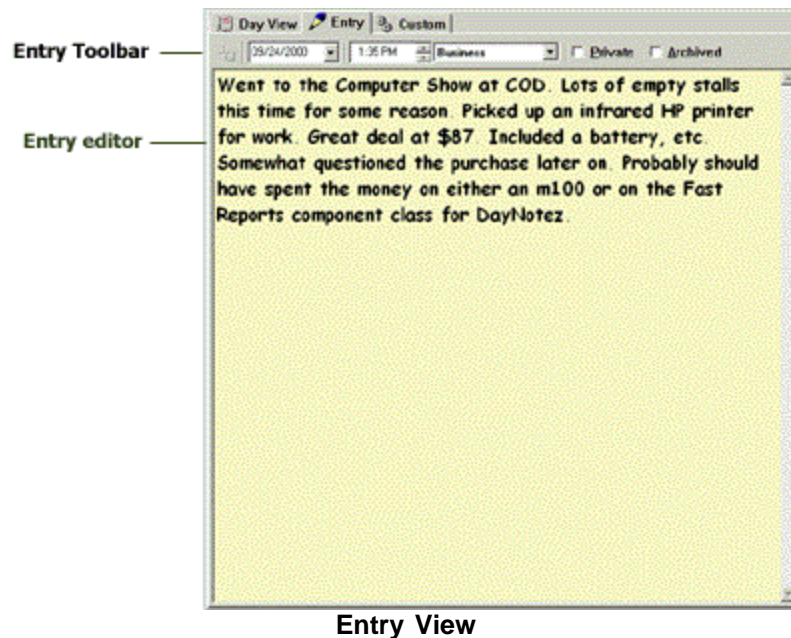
Day View Entry Custom

Entry Toolbar

09/24/2000 1:35 PM Business Private Archived

Entry editor

Went to the Computer Show at COD. Lots of empty stalls this time for some reason. Picked up an infrared HP printer for work. Great deal at $87. Included a battery, etc. Somewhat questioned the purchase later on. Probably should have spent the money on either an m100 or on the Fast Reports component class for DayNotez.

Entry View